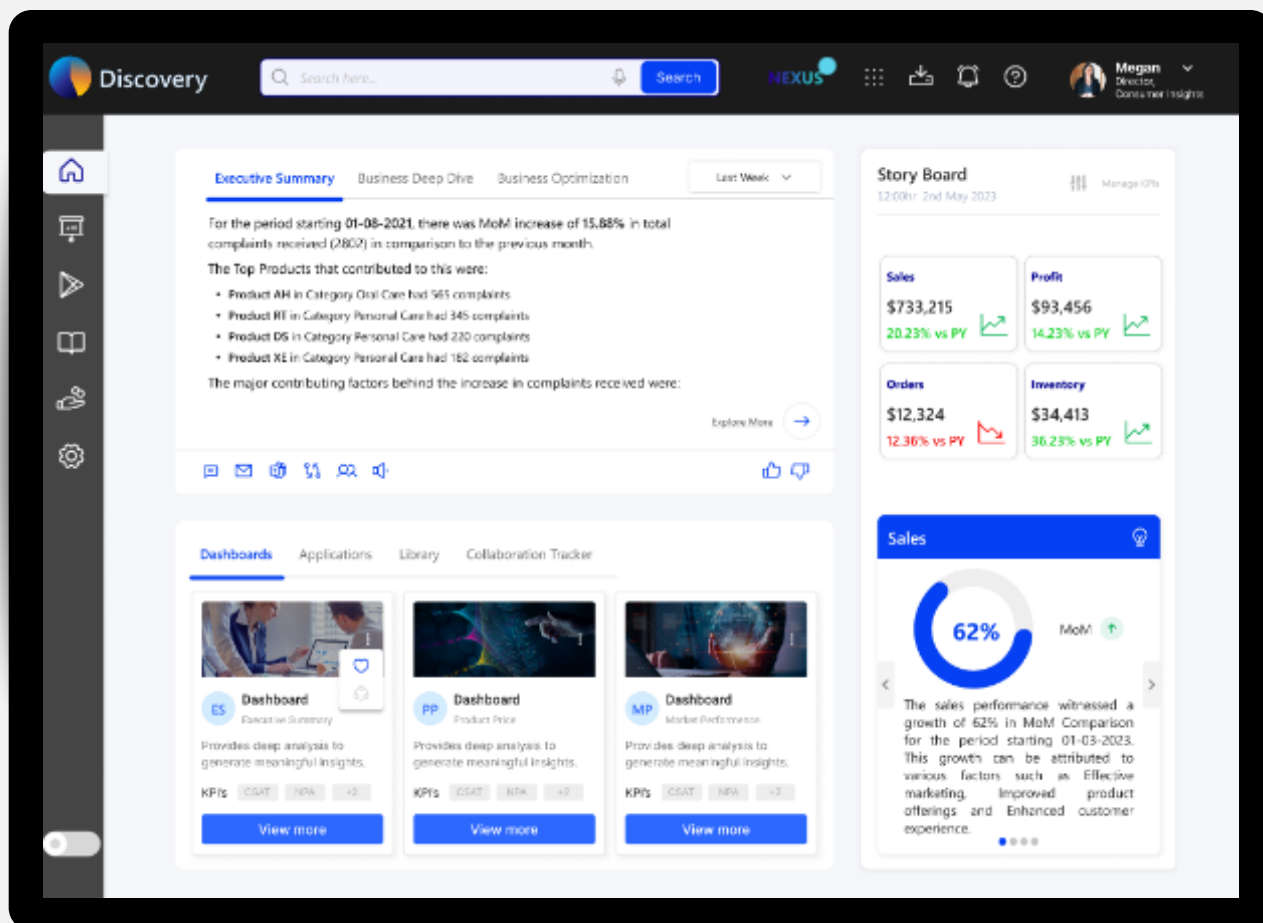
Discovery

Search here...

Search

NEXUS

Megan
Director, Consumer Insights

Executive Summary Business Deep Dive Business Optimization

Last Week

For the period starting 01-08-2021, there was MoM increase of 15.88% in total complaints received (2802) in comparison to the previous month.

The Top Products that contributed to this were:

- Product AH in Category Oral Care had 565 complaints
- Product RT in Category Personal Care had 345 complaints
- Product DS in Category Personal Care had 220 complaints
- Product XE in Category Personal Care had 182 complaints

The major contributing factors behind the increase in complaints received were:

Explore More

Story Board
12:00hr 2nd May 2023

Manage KPIs

Sales
$733,215
20.23% vs PY

Profit
$93,456
14.23% vs PY

Orders
$12,324
12.36% vs PY

Inventory
$34,413
36.23% vs PY

Dashboards Applications Library Collaboration Tracker

ES
Dashboard
Executive Summary
Provides deep analysis to generate meaningful insights.
KPI's CSAT NPA +2
View more

PP
Dashboard
Product Price
Provides deep analysis to generate meaningful insights.
KPI's CSAT NPA +2
View more

MP
Dashboard
Market Performance
Provides deep analysis to generate meaningful insights.
KPI's CSAT NPA +2
View more

Sales

62%

MoM

The sales performance witnessed a growth of 62% in MoM Comparison for the period starting 01-03-2023. This growth can be attributed to various factors such as Effective marketing, Improved product offerings and Enhanced customer experience.